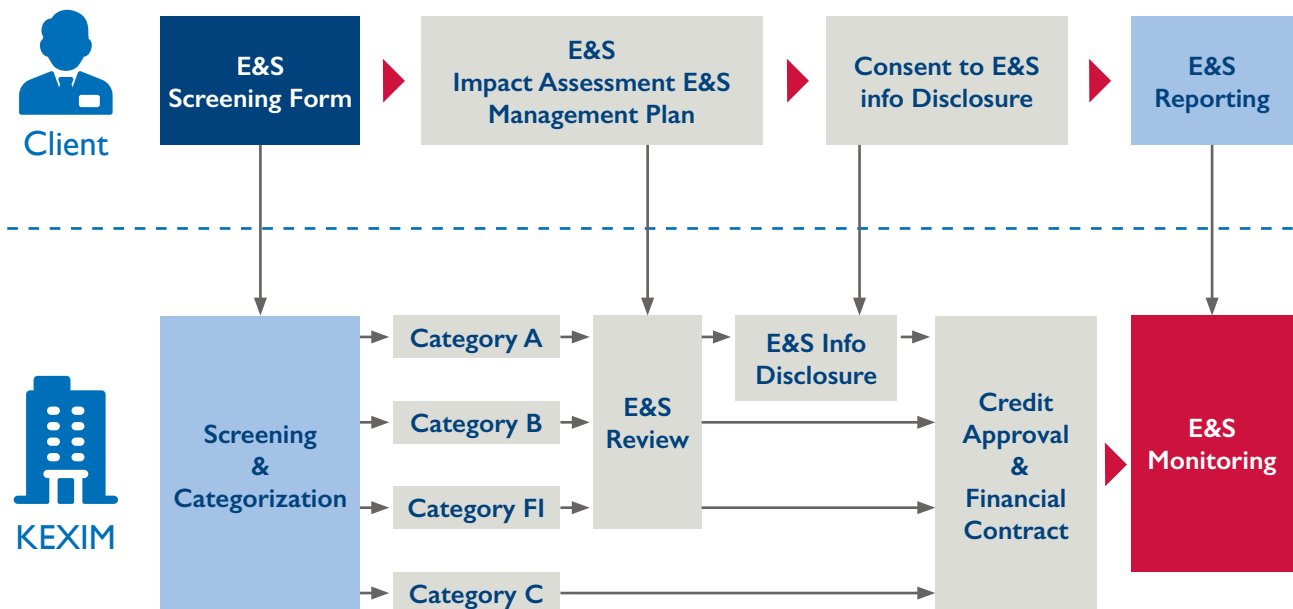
Client

E&S Screening Form

E&S Impact Assessment E&S Management Plan

Consent to E&S info Disclosure

E&S Reporting

KEXIM

Screening & Categorization

Category A

Category B

Category FI

Category C

E&S Review

E&S Info Disclosure

Credit Approval & Financial Contract

E&S Monitoring